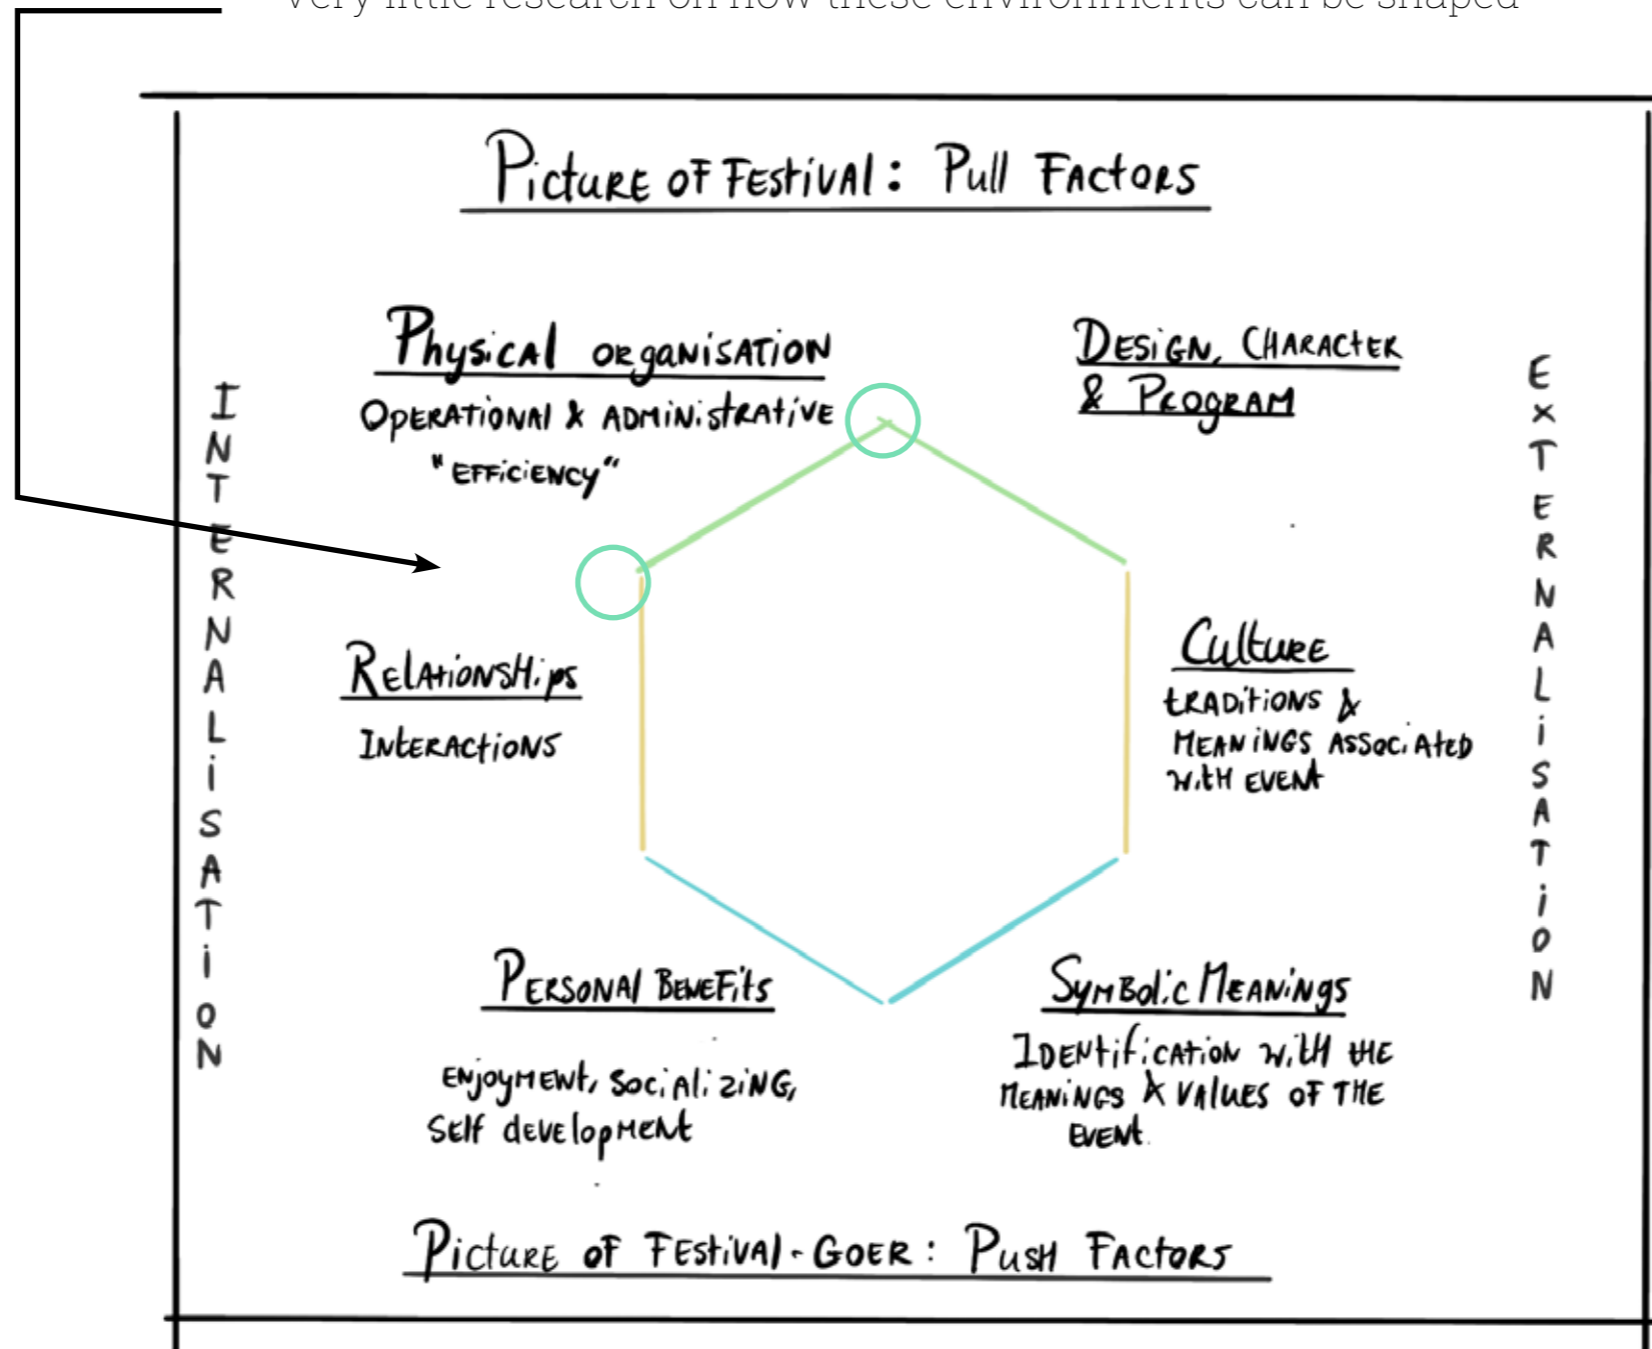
very little research on how these environments can be shaped

Picture of Festival: Pull Factors

Physical organisation
Operational & Administrative "Efficiency"

Design, Character & Program

INTERNALISATION

EXTERNALISATION

Relationships
Interactions

Culture
traditions & meanings associated with event

Personal Benefits
Enjoyment, socializing, self development

Symbolic Meanings
Identification with the meanings & values of the event

Picture of Festival-Goer: Push Factors